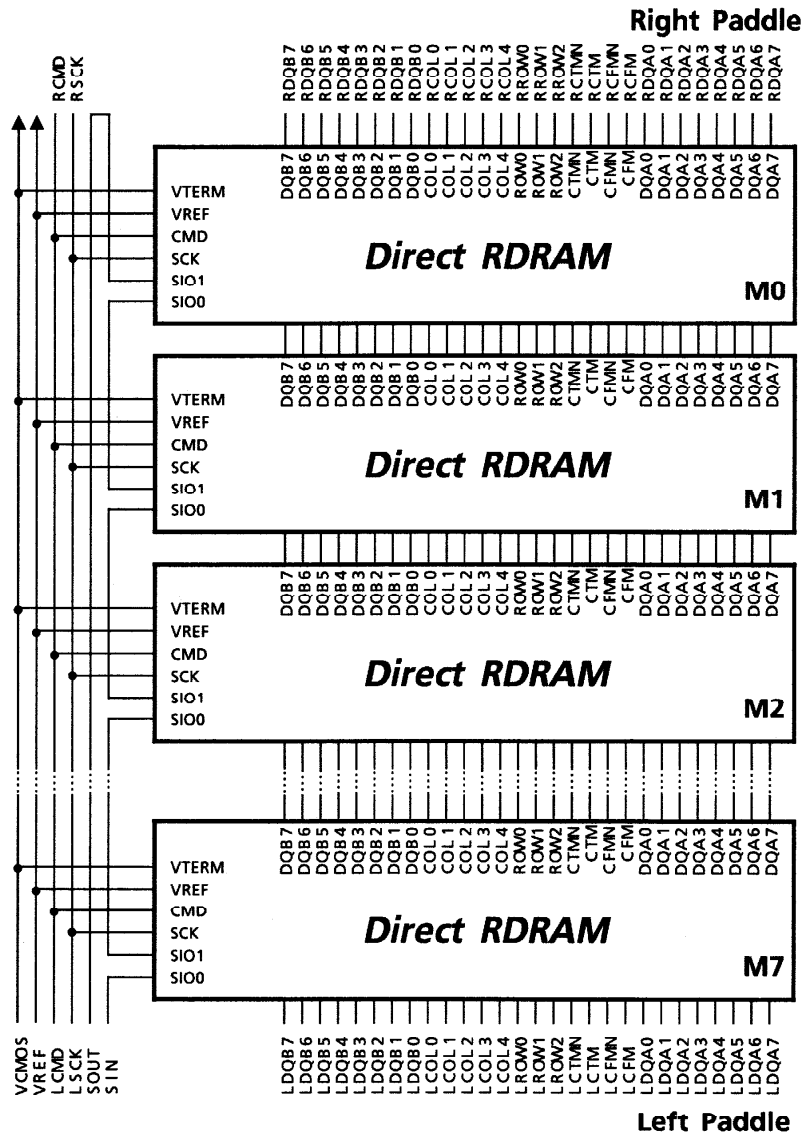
Right Paddle

RCMD
RSCK

RDQB7 RDQB6 RDQB5 RDQB4 RDQB3 RDQB2 RDQB1 RDQB0 RCOL0 RCOL1 RCOL2 RCOL3 RCOL4 RROW0 RROW1 RROW2 RCTMN RCTM RCFMN RCFM RDQA0 RDQA1 RDQA2 RDQA3 RDQA4 RDQA5 RDQA6 RDQA7

DQB7 DQB6 DQB5 DQB4 DQB3 DQB2 DQB1 DQB0 COL0 COL1 COL2 COL3 COL4 ROW0 ROW1 ROW2 CTMN CTM CFMN CFM DQA0 DQA1 DQA2 DQA3 DQA4 DQA5 DQA6 DQA7

VTERM
VREF
CMD
SCK
SIO1
SIO0

Direct RDRAM

M0

DQB7 DQB6 DQB5 DQB4 DQB3 DQB2 DQB1 DQB0 COL0 COL1 COL2 COL3 COL4 ROW0 ROW1 ROW2 CTMN CTM CFMN CFM DQA0 DQA1 DQA2 DQA3 DQA4 DQA5 DQA6 DQA7

VTERM
VREF
CMD
SCK
SIO1
SIO0

Direct RDRAM

M1

DQB7 DQB6 DQB5 DQB4 DQB3 DQB2 DQB1 DQB0 COL0 COL1 COL2 COL3 COL4 ROW0 ROW1 ROW2 CTMN CTM CFMN CFM DQA0 DQA1 DQA2 DQA3 DQA4 DQA5 DQA6 DQA7

VTERM
VREF
CMD
SCK
SIO1
SIO0

Direct RDRAM

M2

DQB7 DQB6 DQB5 DQB4 DQB3 DQB2 DQB1 DQB0 COL0 COL1 COL2 COL3 COL4 ROW0 ROW1 ROW2 CTMN CTM CFMN CFM DQA0 DQA1 DQA2 DQA3 DQA4 DQA5 DQA6 DQA7

VTERM
VREF
CMD
SCK
SIO1
SIO0

Direct RDRAM

M7

VCMOS
VREF
LCMD
LSCK
SOUT
SIN

LDQB7 LDQB6 LDQB5 LDQB4 LDQB3 LDQB2 LDQB1 LDQB0 LCOL0 LCOL1 LCOL2 LCOL3 LCOL4 LROW0 LROW1 LROW2 LCTMN LCTM LCFMN LCFM LDQA0 LDQA1 LDQA2 LDQA3 LDQA4 LDQA5 LDQA6 LDQA7

Left Paddle